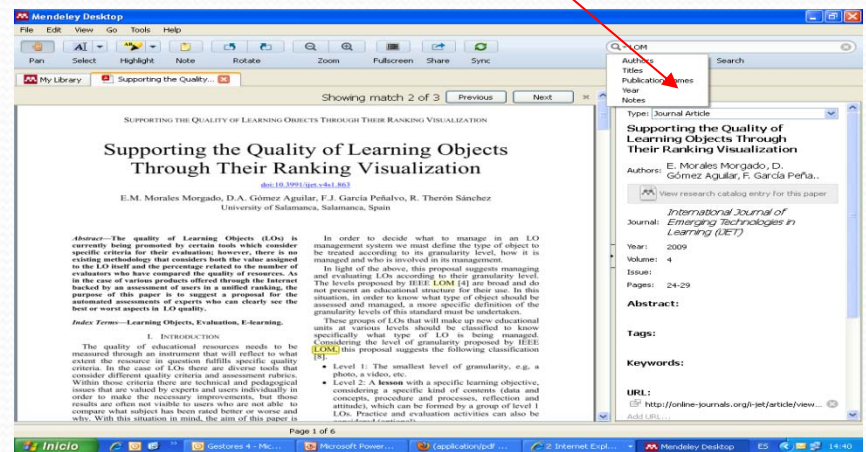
Mendeley Desktop

File Edit View Go Tools Help

Pan Select Highlight Note Rotate Zoom Fullscreen Share Sync

LOM

Search

Authors
Titles
Publication names
Year
Notes

My Library | Supporting the Quality...

Showing match 2 of 3 Previous Next

SUPPORTING THE QUALITY OF LEARNING OBJECTS THROUGH THEIR RANKING VISUALIZATION

Supporting the Quality of Learning Objects Through Their Ranking Visualization

doi:10.3991/ijet.v4s1.863

E.M. Morales Morgado, D.A. Gómez Aguilar, F.J. García Peñalvo, R. Therón Sánchez
University of Salamanca, Salamanca, Spain

Abstract—The quality of Learning Objects (LOs) is currently being promoted by certain tools which consider specific criteria for their evaluation; however, there is no existing methodology that considers both the value assigned to the LO itself and the percentage related to the number of evaluators who have compared the quality of resources. As in the case of various products offered through the Internet backed by an assessment of users in a unified ranking, the purpose of this paper is to suggest a proposal for the automated assessments of LOs that can clearly see the best or worst aspects in LO quality.

Index Terms—Learning Objects, Evaluation, E-learning.

I. INTRODUCTION

The quality of educational resources needs to be measured through an instrument that will reflect to what extent the resource in question fulfills specific quality criteria. In the case of LOs there are diverse tools that consider different quality criteria and assessment rubrics. Within those criteria there are technical and pedagogical issues that are valued by experts and users individually in order to make the necessary improvements, but those results are often not visible to users who are not able to compare what subject has been rated better or worse and why. With this situation in mind, the aim of this paper is

In order to decide what to manage in an LO management system we must define the type of object to be treated according to its granularity level, how it is managed and who is involved in its management.

In light of the above, this proposal suggests managing and evaluating LOs according to their granularity level. The levels proposed by IEEE LOM [4] are broad and do not present an educational structure for their use. In this situation, in order to know what type of object should be assessed and managed, a more specific definition of the granularity levels of this standard must be undertaken.

These groups of LOs that will make up new educational units at various levels should be classified to know specifically what type of LO is being managed. Considering the level of granularity proposed by IEEE LOM, this proposal suggests the following classification [8].

• Level 1: The smallest level of granularity, e.g. a photo, a video, etc.

• Level 2: A lesson with a specific learning objective, considering a specific kind of contents (data and concepts, procedure and processes, reflection and attitude), which can be formed by a group of level 1 LOs. Practice and evaluation activities can also be

Page 1 of 6

Type: Journal Article

Supporting the Quality of Learning Objects Through Their Ranking Visualization

Authors: E. Morales Morgado, D. Gómez Aguilar, F. García Peña..

View research catalog entry for this paper

Journal: International Journal of Emerging Technologies in Learning (iJET)

Year: 2009
Volume: 4
Issue:
Pages: 24-29

Abstract:

Tags:

Keywords:

URL:
http://online-journals.org/i-jet/article/view...
Add URL...

Inicio | Gestores 4 - Mic... | Microsoft Power... | (application/pdf ... | 2 Internet Expl... | Mendeley Desktop | ES | 14:40